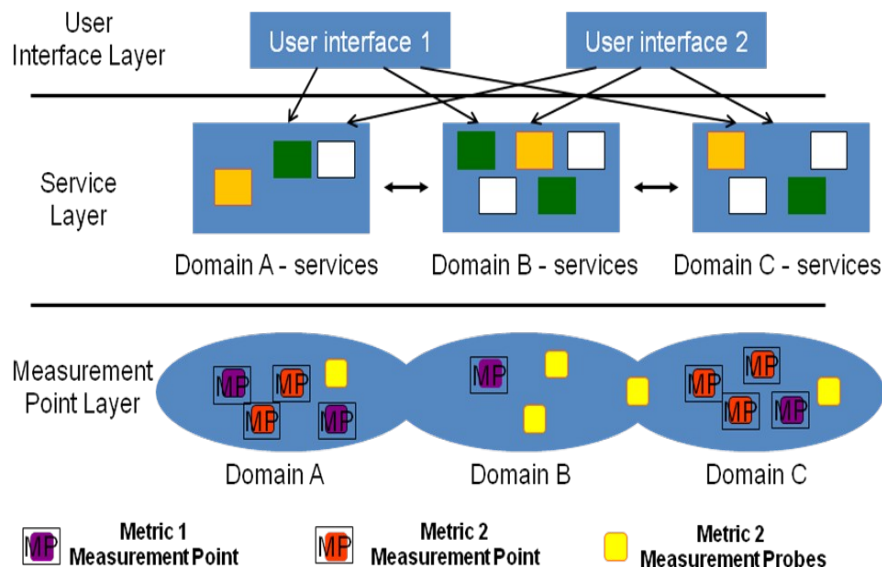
User Interface Layer

User interface 1

User interface 2

Service Layer

Domain A - services

Domain B - services

Domain C - services

Measurement Point Layer

MP MP MP MP

MP

MP MP MP MP

Domain A

Domain B

Domain C

MP Metric 1 Measurement Point

MP Metric 2 Measurement Point

Metric 2 Measurement Probes